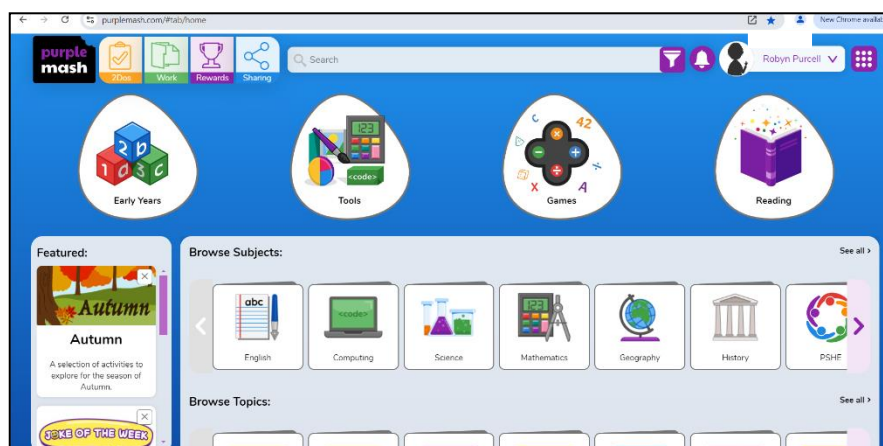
purplemash.com/#tab/home

New Chrome availa

purple mash

2Dos

Work

Rewards

Sharing

Search

Robyn Purcell

2 b 1 a 3 c

Early Years

123

<code>

Tools

42

Games

Reading

Featured:

Autumn

Autumn

A selection of activities to explore for the season of Autumn.

JOKE OF THE WEEK

Browse Subjects:

See all ›

abc

English

<code>

Computing

Science

123

Mathematics

Geography

History

PSHE

Browse Topics:

See all ›